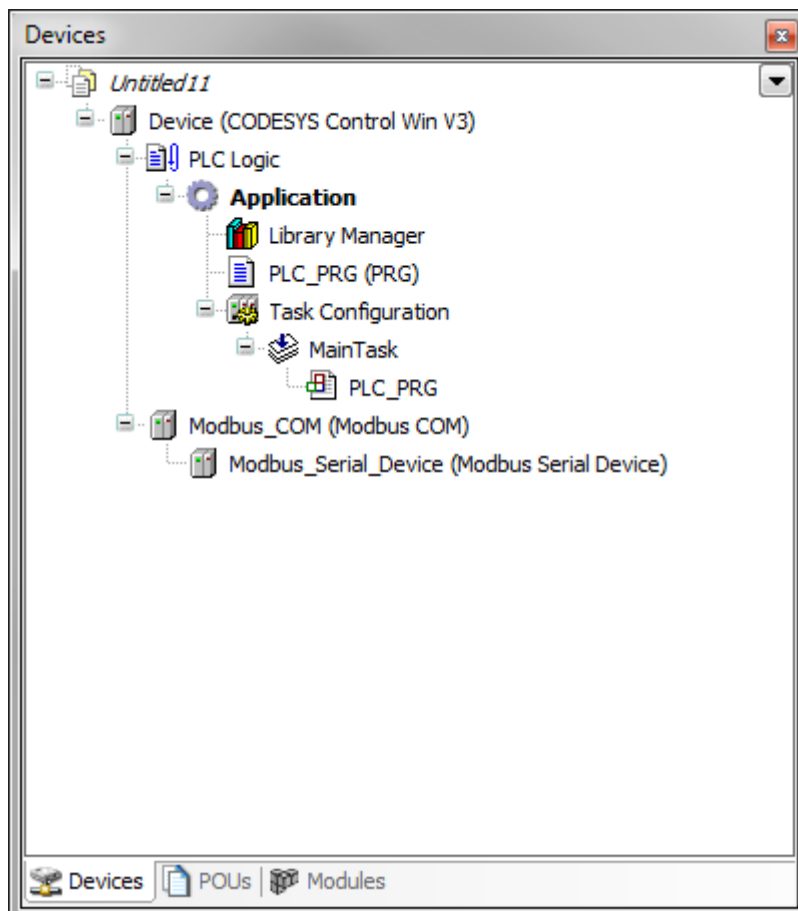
Devices

Untitled11
Device (CODESYS Control Win V3)
PLC Logic
Application
Library Manager
PLC_PRG (PRG)
Task Configuration
MainTask
PLC_PRG
Modbus_COM (Modbus COM)
Modbus_Serial_Device (Modbus Serial Device)

Devices | POUs | Modules